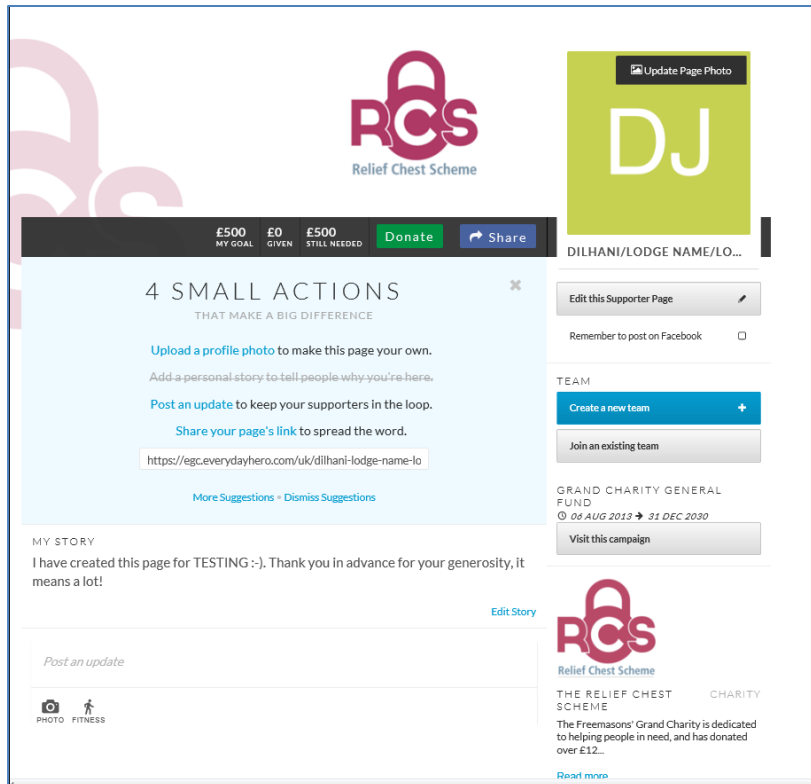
RCS
Relief Chest Scheme

Update Page Photo

DJ

£500 MY GOAL £0 GIVEN £500 STILL NEEDED Donate Share

DILHANI/LODGE NAME/LO...

4 SMALL ACTIONS
THAT MAKE A BIG DIFFERENCE

Upload a profile photo to make this page your own.

~~Add a personal story to tell people why you're here.~~

Post an update to keep your supporters in the loop.

Share your page's link to spread the word.

https://egc.everydayhero.com/uk/dilhani-lodge-name-lo

More Suggestions • Dismiss Suggestions

Edit this Supporter Page

Remember to post on Facebook

TEAM

Create a new team +

Join an existing team

GRAND CHARITY GENERAL FUND
06 AUG 2013 → 31 DEC 2030

Visit this campaign

MY STORY
I have created this page for TESTING :-). Thank you in advance for your generosity, it means a lot!

Edit Story

Post an update

PHOTO FITNESS

RCS
Relief Chest Scheme

THE RELIEF CHEST SCHEME CHARITY

The Freemasons' Grand Charity is dedicated to helping people in need, and has donated over £12...

Read more